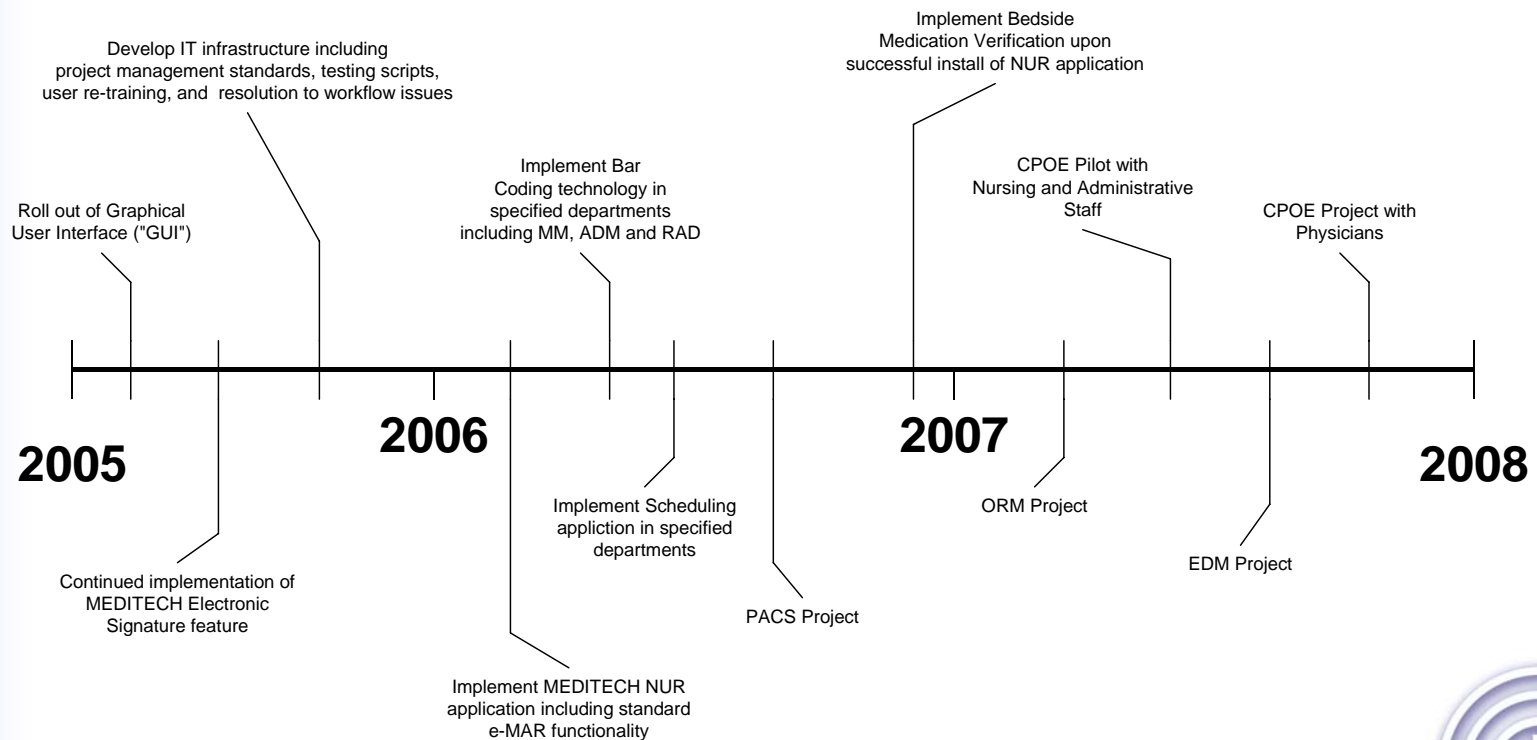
Implement Bedside Medication Verification upon successful install of NUR application

Develop IT infrastructure including project management standards, testing scripts, user re-training, and resolution to workflow issues

Implement Bar Coding technology in specified departments including MM, ADM and RAD

CPOE Pilot with Nursing and Administrative Staff

Roll out of Graphical User Interface ("GUI")

CPOE Project with Physicians

2005

2006

2007

2008

Implement Scheduling appliction in specified departments

ORM Project

EDM Project

Continued implementation of MEDITECH Electronic Signature feature

PACS Project

Implement MEDITECH NUR application including standard e-MAR functionality